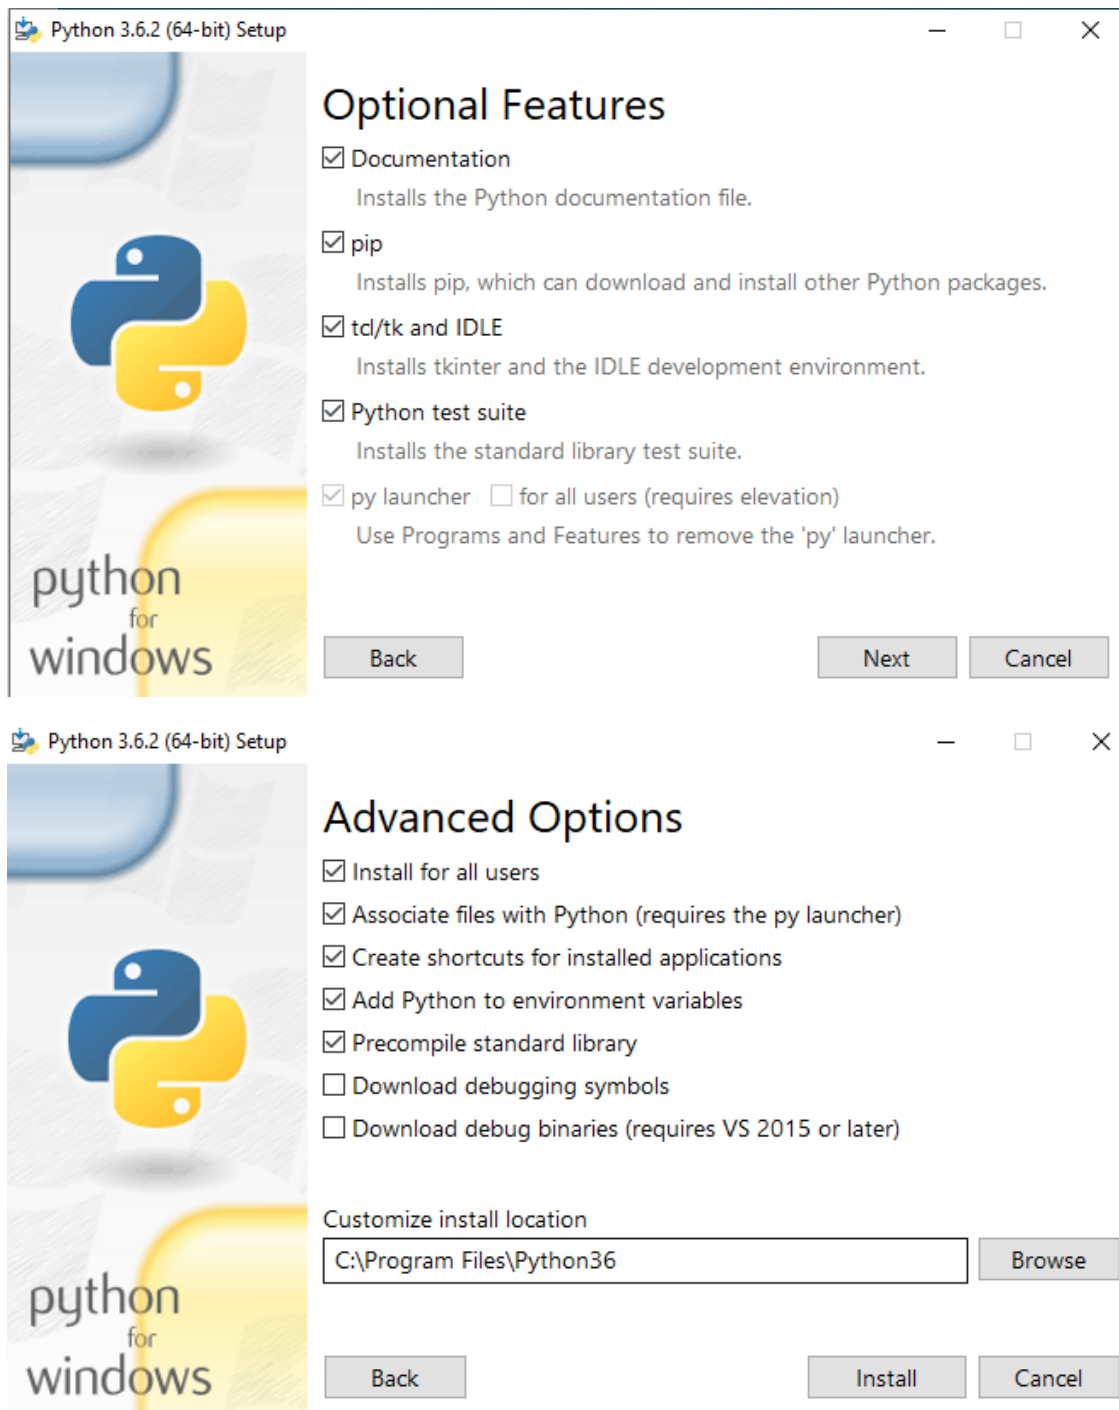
Python 3.6.2 (64-bit) Setup

Optional Features

Documentation
Installs the Python documentation file.

pip
Installs pip, which can download and install other Python packages.

tcl/tk and IDLE
Installs tkinter and the IDLE development environment.

Python test suite
Installs the standard library test suite.

py launcher   for all users (requires elevation)
Use Programs and Features to remove the 'py' launcher.

python
for
windows

Back   Next   Cancel

Python 3.6.2 (64-bit) Setup

Advanced Options

Install for all users
Associate files with Python (requires the py launcher)
Create shortcuts for installed applications
Add Python to environment variables
Precompile standard library
Download debugging symbols
Download debug binaries (requires VS 2015 or later)

Customize install location
C:\Program Files\Python36   Browse

python
for
windows

Back   Install   Cancel